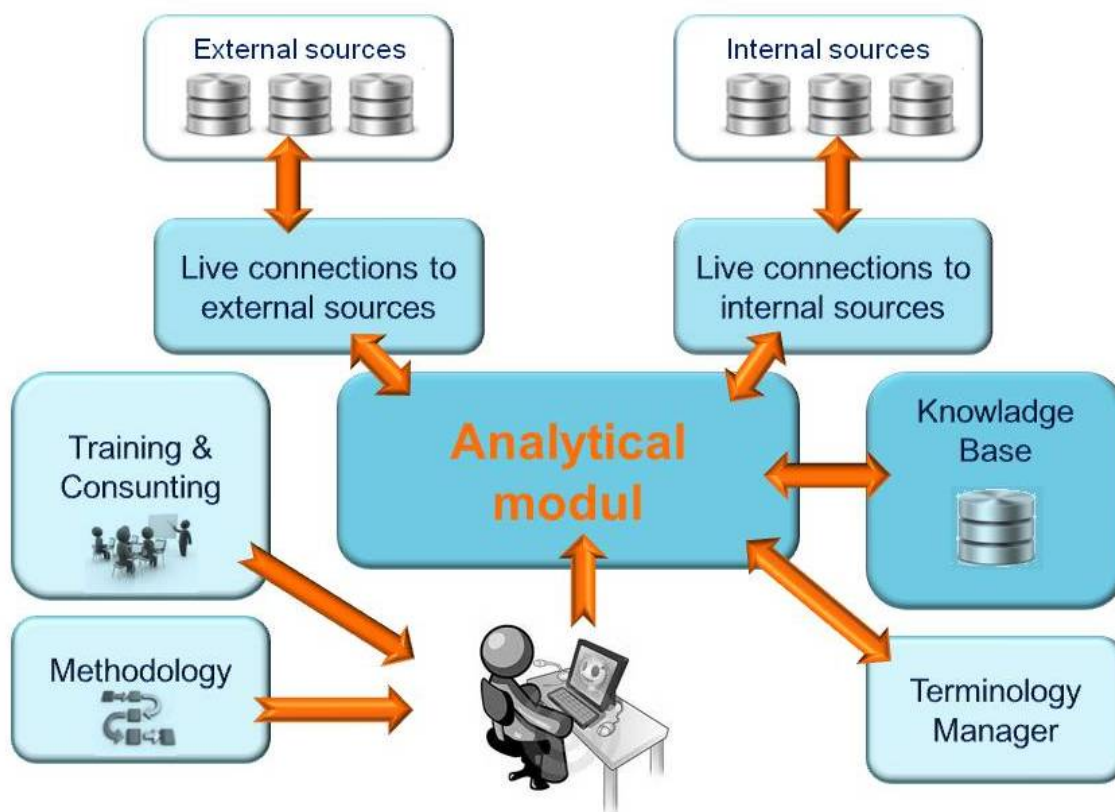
External sources

Internal sources

Live connections to external sources

Live connections to internal sources

Training & Consunting

Analytical modul

Knowladge Base

Methodology

Terminology Manager